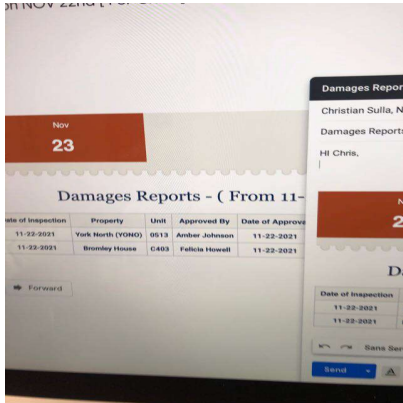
n NOV 22nd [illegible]

Nov
23

Damages Reports - ( From 11-

| ate of Inspection | Property | Unit | Approved By | Date of Approv |
|---|---|---|---|---|
| 11-22-2021 | York North (YONO) | 0513 | Amber Johnson | 11-22-2021 |
| 11-22-2021 | Bromley House | C403 | Felicia Howell | 11-22-2021 |

Forward

Damages Repor

Christian Sulla, N

Damages Reports

HI Chris,

N
2

D

| Date of Inspection |
|---|
| 11-22-2021 |
| 11-22-2021 |

Sans Ser

Send